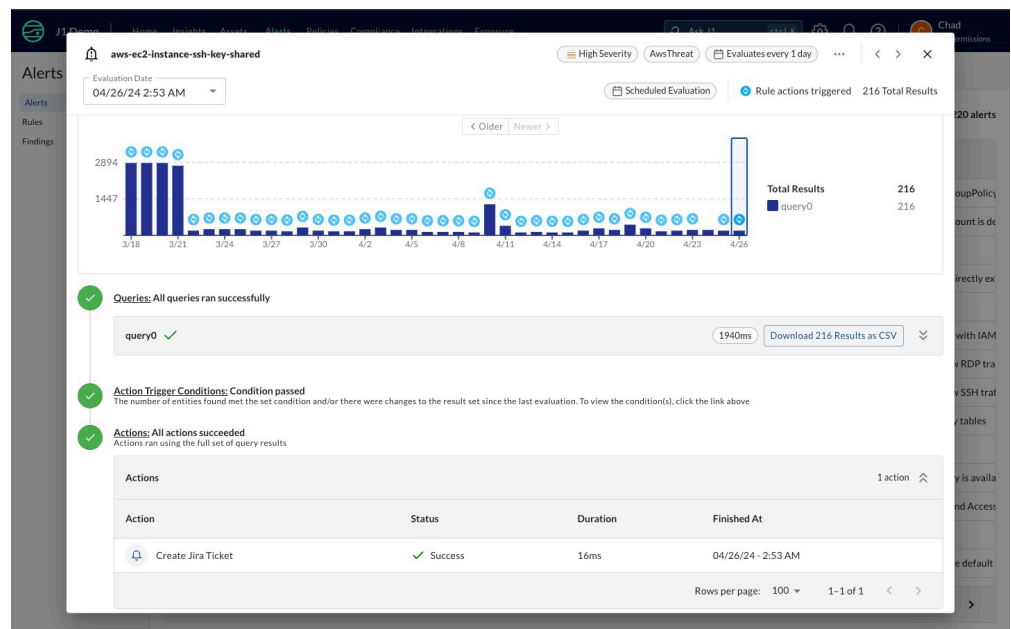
J1 Demo Home Insights Assets Alerts Policies Compliance Integrations Exposure Ask J1 ctrl K Chad Permissions

Alerts
Alerts
Rules
Findings

aws-ec2-instance-ssh-key-shared

High Severity AwsThreat Evaluates every 1 day

Evaluation Date
04/26/24 2:53 AM

Scheduled Evaluation Rule actions triggered 216 Total Results

< Older Newer >

2894
1447

3/18 3/21 3/24 3/27 3/30 4/2 4/5 4/8 4/11 4/14 4/17 4/20 4/23 4/26

| Total Results | 216 |
|---|---|
| query0 | 216 |

Queries: All queries ran successfully

query0

1940ms Download 216 Results as CSV

Action Trigger Conditions: Condition passed
The number of entities found met the set condition and/or there were changes to the result set since the last evaluation. To view the condition(s), click the link above

Actions: All actions succeeded
Actions ran using the full set of query results

Actions 1 action

| Action | Status | Duration | Finished At |
|---|---|---|---|
| Create Jira Ticket | Success | 16ms | 04/26/24 - 2:53 AM |

Rows per page: 100 1–1 of 1

220 alerts
oupPolicy
ount is de
irectly ex
with IAM
v RDP tra
v SSH traf
y tables
y is availa
nd Access
e default